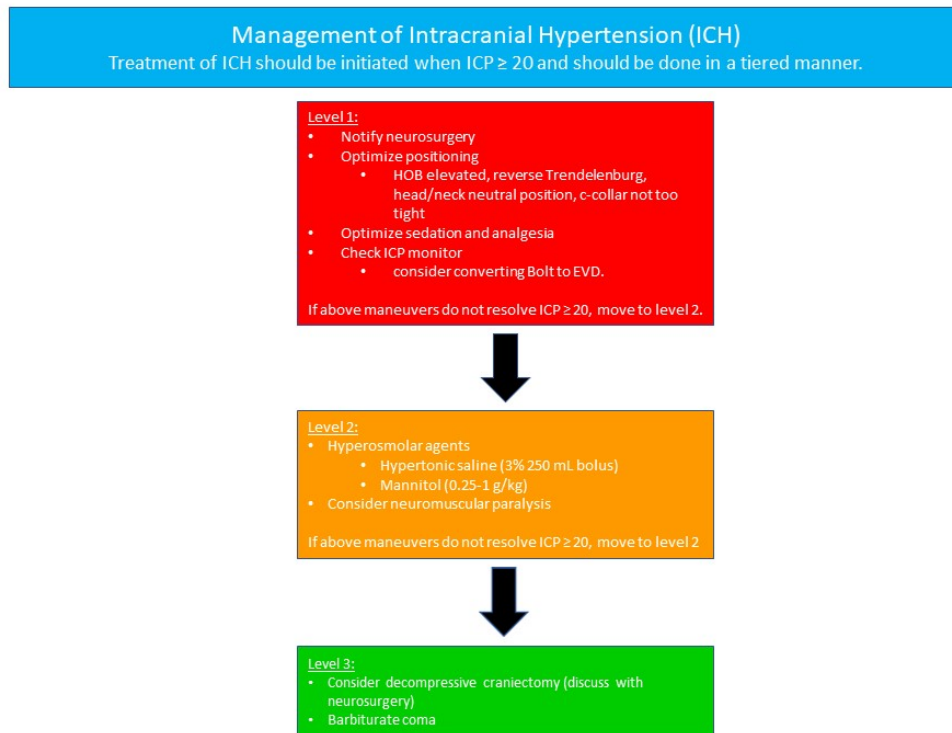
Management of Intracranial Hypertension (ICH)
Treatment of ICH should be initiated when ICP ≥ 20 and should be done in a tiered manner.

Level 1:
- Notify neurosurgery
- Optimize positioning
  - HOB elevated, reverse Trendelenburg, head/neck neutral position, c-collar not too tight
- Optimize sedation and analgesia
- Check ICP monitor
  - consider converting Bolt to EVD.

If above maneuvers do not resolve ICP ≥ 20, move to level 2.

Level 2:
- Hyperosmolar agents
  - Hypertonic saline (3% 250 mL bolus)
  - Mannitol (0.25-1 g/kg)
- Consider neuromuscular paralysis

If above maneuvers do not resolve ICP ≥ 20, move to level 2

Level 3:
- Consider decompressive craniectomy (discuss with neurosurgery)
- Barbiturate coma